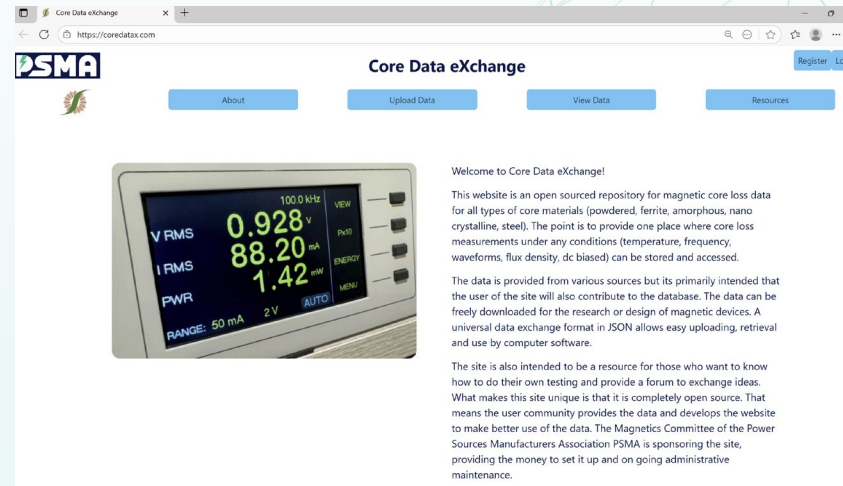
Core Data eXchange ×

https://coredatax.com

PSMA

Core Data eXchange

Register Lo

About

Upload Data

View Data

Resources

100.0 kHz
VIEW
V RMS 0.928 V
Px10
I RMS 88.20 mA
ENERGY
PWR 1.42 mW
MENU
AUTO
RANGE: 50 mA 2 V

Welcome to Core Data eXchange!

This website is an open sourced repository for magnetic core loss data for all types of core materials (powdered, ferrite, amorphous, nano crystalline, steel). The point is to provide one place where core loss measurements under any conditions (temperature, frequency, waveforms, flux density, dc biased) can be stored and accessed.

The data is provided from various sources but its primarily intended that the user of the site will also contribute to the database. The data can be freely downloaded for the research or design of magnetic devices. A universal data exchange format in JSON allows easy uploading, retrieval and use by computer software.

The site is also intended to be a resource for those who want to know how to do their own testing and provide a forum to exchange ideas. What makes this site unique is that it is completely open source. That means the user community provides the data and develops the website to make better use of the data. The Magnetics Committee of the Power Sources Manufacturers Association PSMA is sponsoring the site, providing the money to set it up and on going administrative maintenance.